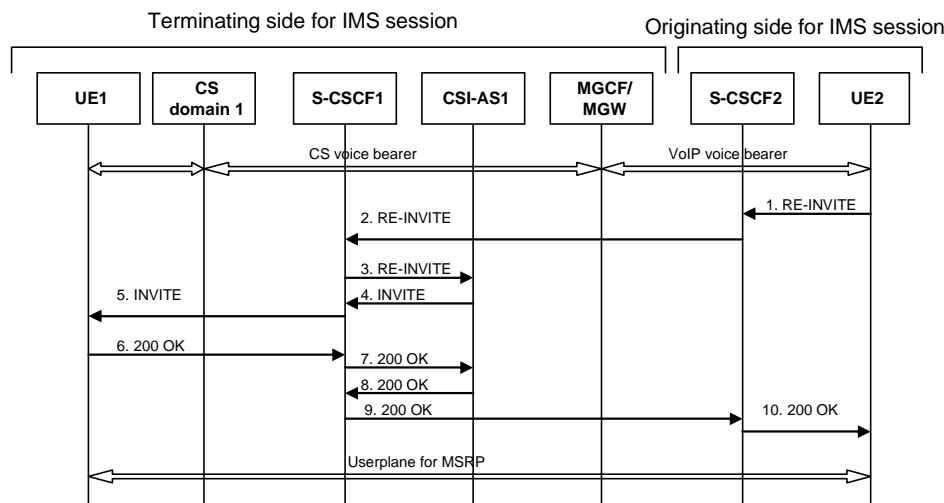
Terminating side for IMS session

Originating side for IMS session

UE1

CS domain 1

S-CSCF1

CSI-AS1

MGCF/ MGW

S-CSCF2

UE2

CS voice bearer

VoIP voice bearer

1. RE-INVITE

2. RE-INVITE

3. RE-INVITE

4. INVITE

5. INVITE

6. 200 OK

7. 200 OK

8. 200 OK

9. 200 OK

10. 200 OK

Userplane for MSRP